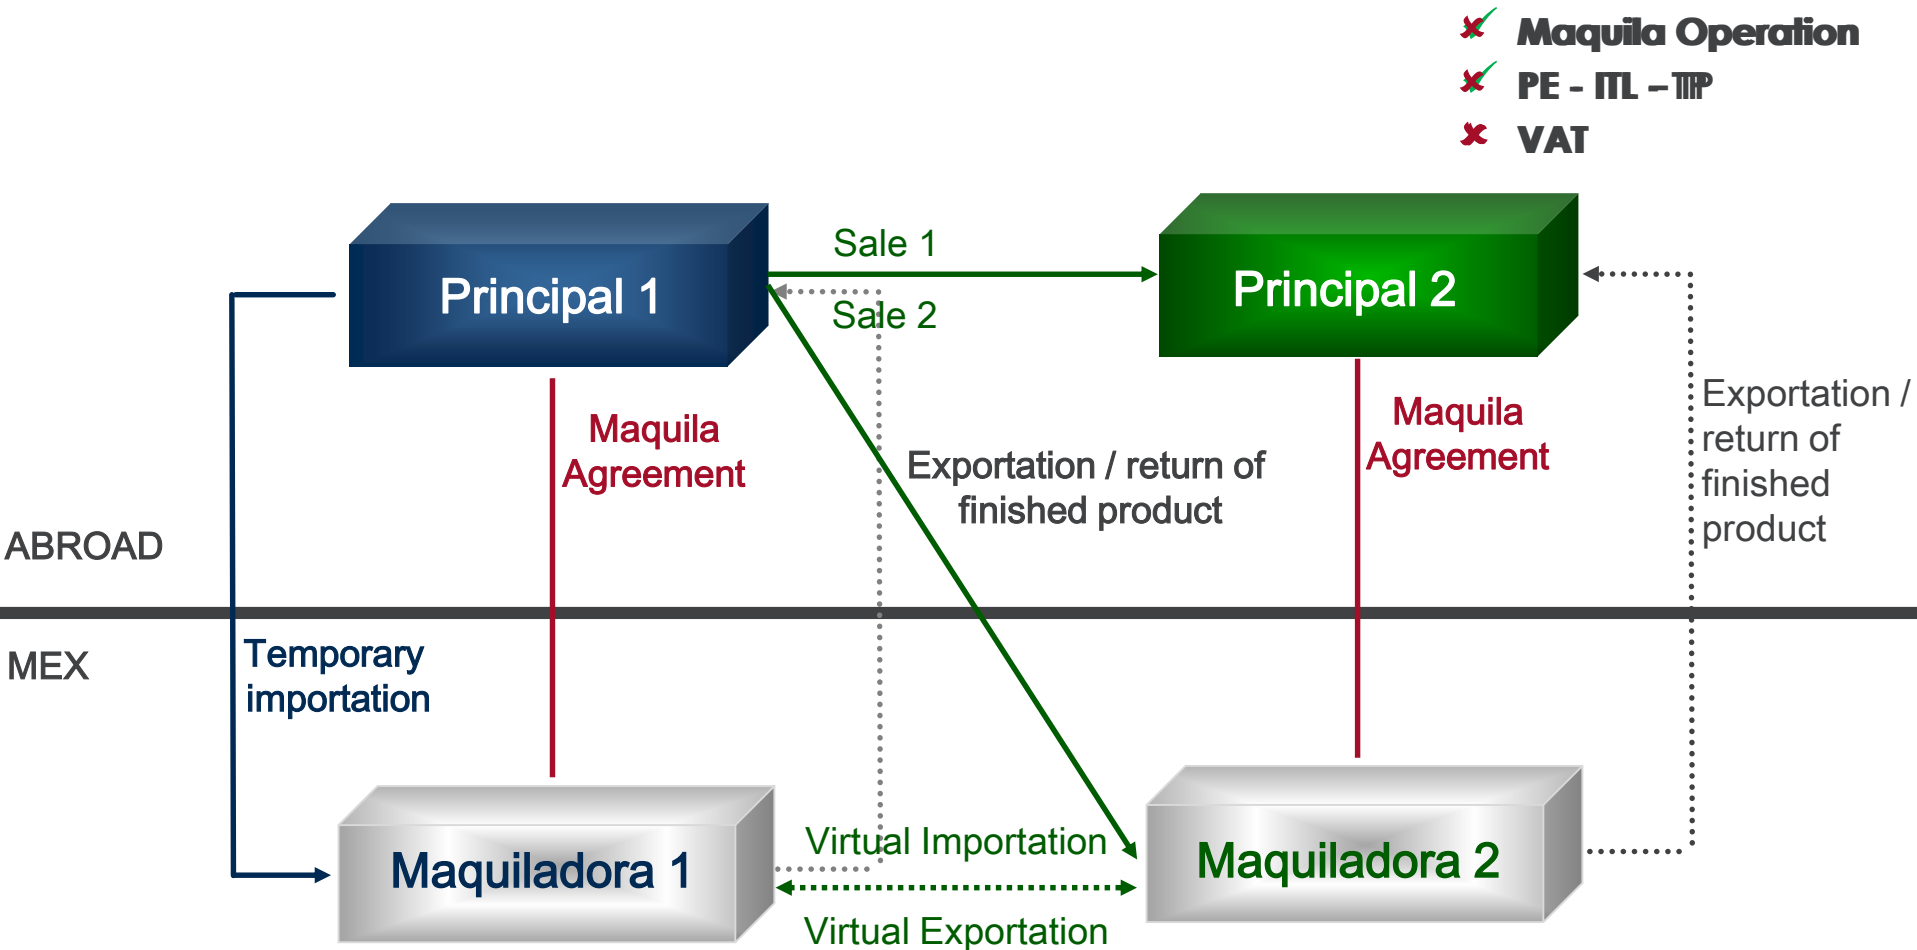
Maquila Operation
PE - ITL – TTP
VAT

Principal 1

Sale 1

Sale 2

Principal 2

Maquila Agreement

Exportation / return of finished product

Maquila Agreement

Exportation / return of finished product

ABROAD

MEX

Temporary importation

Maquiladora 1

Virtual Importation

Virtual Exportation

Maquiladora 2